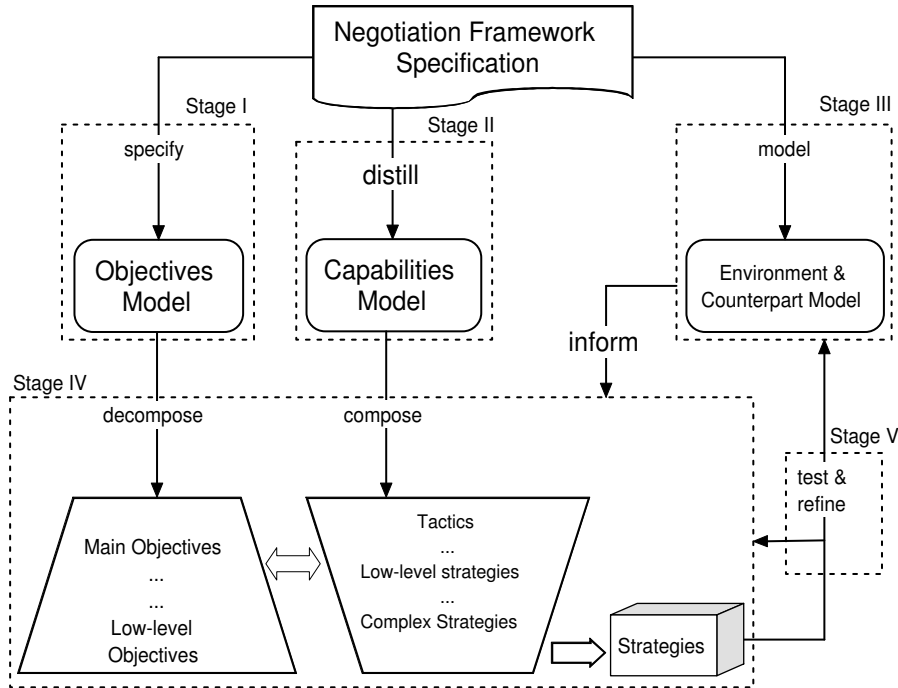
Negotiation Framework Specification

Stage I

specify

Objectives Model

Stage II

distill

Capabilities Model

Stage III

model

Environment & Counterpart Model

inform

Stage IV

decompose

compose

Stage V

test & refine

Main Objectives
...
...
Low-level Objectives

Tactics
...
Low-level strategies
...
Complex Strategies

Strategies